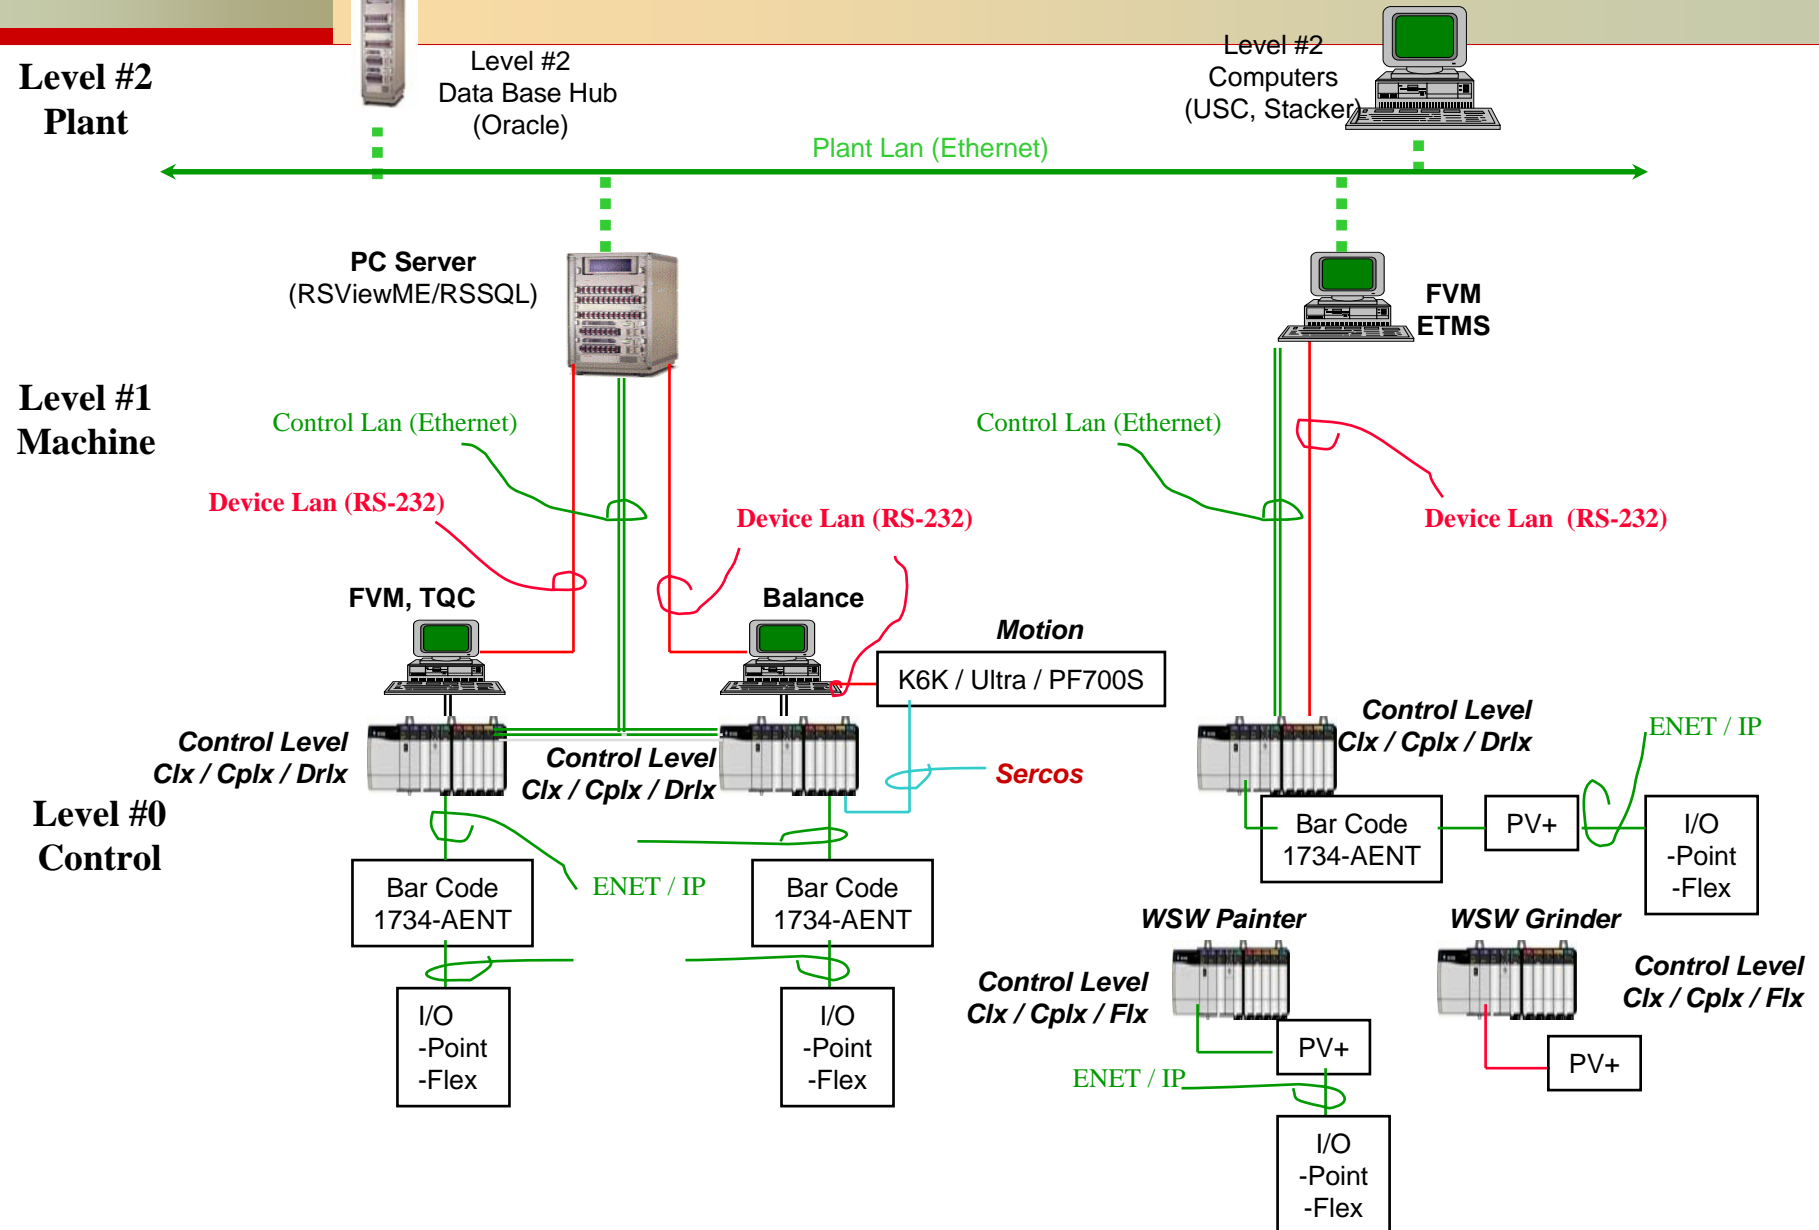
Level #2
Plant

Level #2
Data Base Hub
(Oracle)

Level #2
Computers
(USC, Stacker)

Plant Lan (Ethernet)

PC Server
(RSViewME/RSSQL)

FVM
ETMS

Level #1
Machine

Control Lan (Ethernet)

Control Lan (Ethernet)

Device Lan (RS-232)

Device Lan (RS-232)

Device Lan (RS-232)

FVM, TQC

Balance

Motion

K6K / Ultra / PF700S

Control Level
Clx / Cplx / Drlx

Control Level
Clx / Cplx / Drlx

Control Level
Clx / Cplx / Drlx

ENET / IP

Sercos

Level #0
Control

Bar Code
1734-AENT

PV+

I/O
-Point
-Flex

ENET / IP

Bar Code
1734-AENT

Bar Code
1734-AENT

WSW Painter

WSW Grinder

Control Level
Clx / Cplx / Flx

Control Level
Clx / Cplx / Flx

I/O
-Point
-Flex

I/O
-Point
-Flex

PV+

PV+

ENET / IP

I/O
-Point
-Flex